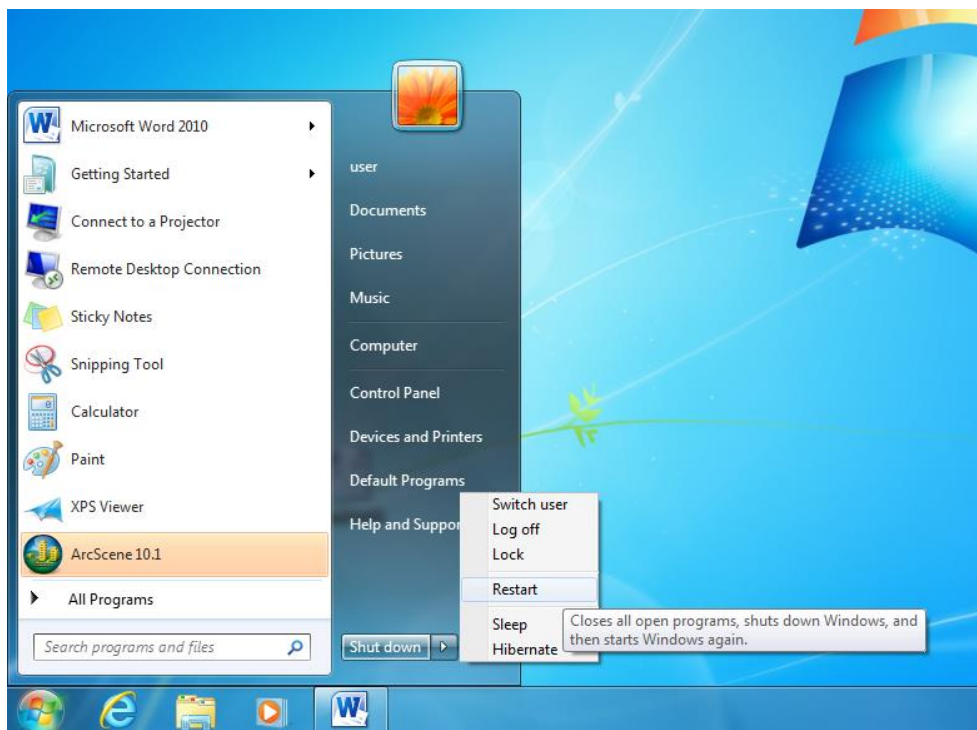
Microsoft Word 2010
Getting Started
Connect to a Projector
Remote Desktop Connection
Sticky Notes
Snipping Tool
Calculator
Paint
XPS Viewer
ArcScene 10.1
All Programs
Search programs and files

user
Documents
Pictures
Music
Computer
Control Panel
Devices and Printers
Default Programs
Help and Suppor

Shut down

Switch user
Log off
Lock
Restart
Sleep
Hibernate

Closes all open programs, shuts down Windows, and then starts Windows again.